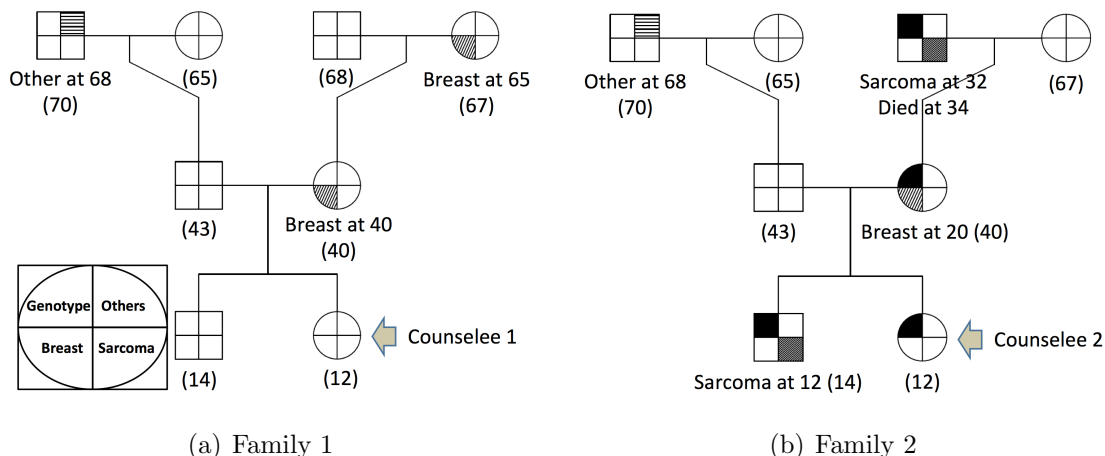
Other at 68
(70)

(65)

(68)

Breast at 65
(67)

(43)

Breast at 40
(40)

| Genotype | Others |
|---|---|
| Breast | Sarcoma |

(14)

(12)

Counselee 1

(a) Family 1

Other at 68
(70)

(65)

Sarcoma at 32
Died at 34

(67)

(43)

Breast at 20 (40)

Sarcoma at 12 (14)

(12)

Counselee 2

(b) Family 2